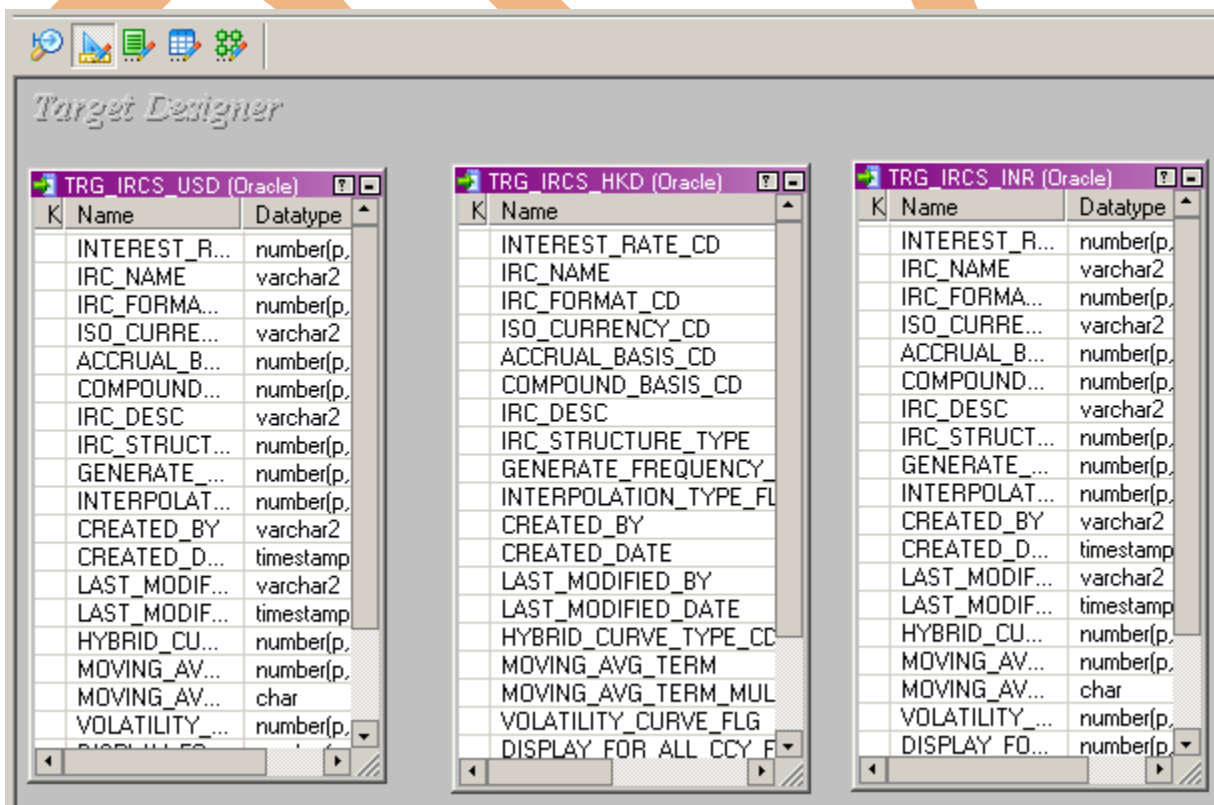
Target Designer

TRG_IRCS_USD (Oracle)

| K | Name | Datatype |
|---|---|---|
| | INTEREST_R... | number(p, |
| | IRC_NAME | varchar2 |
| | IRC_FORMA... | number(p, |
| | ISO_CURRE... | varchar2 |
| | ACCRUAL_B... | number(p, |
| | COMPOUND... | number(p, |
| | IRC_DESC | varchar2 |
| | IRC_STRUCT... | number(p, |
| | GENERATE_... | number(p, |
| | INTERPOLAT... | number(p, |
| | CREATED_BY | varchar2 |
| | CREATED_D... | timestamp |
| | LAST_MODIF... | varchar2 |
| | LAST_MODIF... | timestamp |
| | HYBRID_CU... | number(p, |
| | MOVING_AV... | number(p, |
| | MOVING_AV... | char |
| | VOLATILITY_... | number(p, |
| | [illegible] | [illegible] |

TRG_IRCS_HKD (Oracle)

| K | Name |
|---|---|
| | INTEREST_RATE_CD |
| | IRC_NAME |
| | IRC_FORMAT_CD |
| | ISO_CURRENCY_CD |
| | ACCRUAL_BASIS_CD |
| | COMPOUND_BASIS_CD |
| | IRC_DESC |
| | IRC_STRUCTURE_TYPE |
| | GENERATE_FREQUENCY_ |
| | INTERPOLATION_TYPE_FL |
| | CREATED_BY |
| | CREATED_DATE |
| | LAST_MODIFIED_BY |
| | LAST_MODIFIED_DATE |
| | HYBRID_CURVE_TYPE_CD |
| | MOVING_AVG_TERM |
| | MOVING_AVG_TERM_MUL |
| | VOLATILITY_CURVE_FLG |
| | DISPLAY_FOR_ALL_CCY_F |

TRG_IRCS_INR (Oracle)

| K | Name | Datatype |
|---|---|---|
| | INTEREST_R... | number(p, |
| | IRC_NAME | varchar2 |
| | IRC_FORMA... | number(p, |
| | ISO_CURRE... | varchar2 |
| | ACCRUAL_B... | number(p, |
| | COMPOUND... | number(p, |
| | IRC_DESC | varchar2 |
| | IRC_STRUCT... | number(p, |
| | GENERATE_... | number(p, |
| | INTERPOLAT... | number(p, |
| | CREATED_BY | varchar2 |
| | CREATED_D... | timestamp |
| | LAST_MODIF... | varchar2 |
| | LAST_MODIF... | timestamp |
| | HYBRID_CU... | number(p, |
| | MOVING_AV... | number(p, |
| | MOVING_AV... | char |
| | VOLATILITY_... | number(p, |
| | DISPLAY_FO... | number(p, |